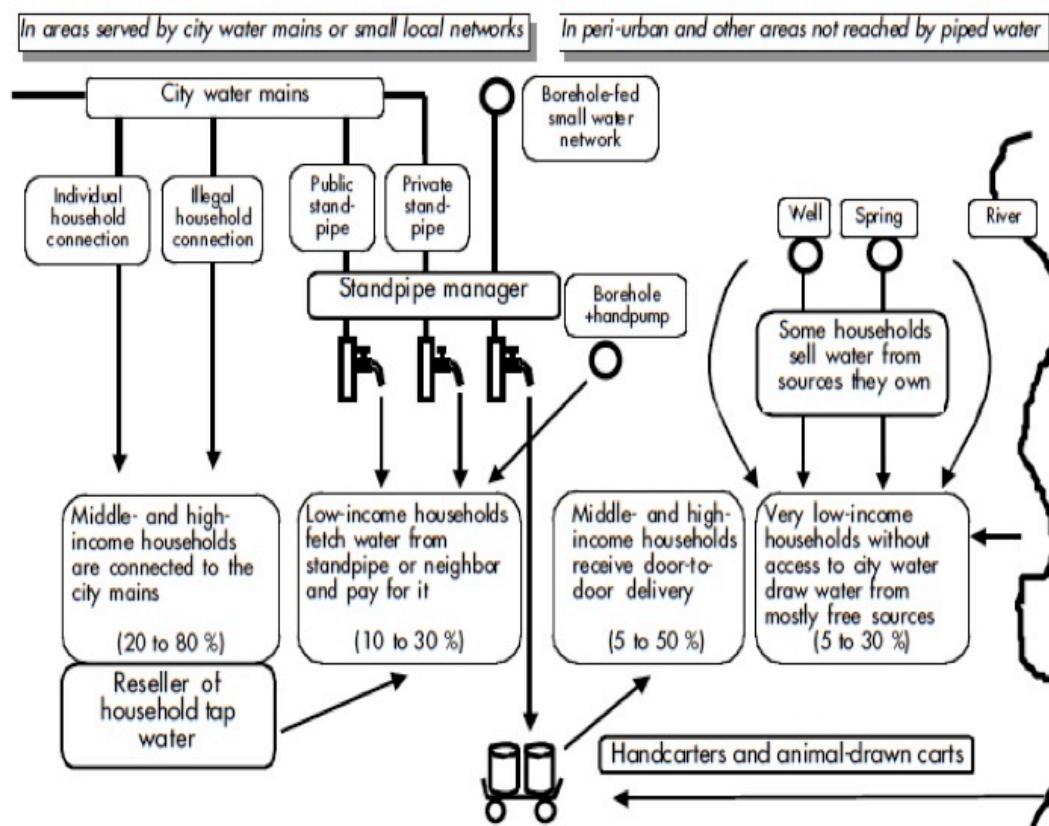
In areas served by city water mains or small local networks

In peri-urban and other areas not reached by piped water

City water mains

Borehole-fed small water network

Individual household connection

Illegal household connection

Public stand-pipe

Private stand-pipe

Standpipe manager

Borehole +handpump

Well

Spring

River

Some households sell water from sources they own

Middle- and high-income households are connected to the city mains

(20 to 80 %)

Low-income households fetch water from standpipe or neighbor and pay for it

(10 to 30 %)

Middle- and high-income households receive door-to-door delivery

(5 to 50 %)

Very low-income households without access to city water draw water from mostly free sources

(5 to 30 %)

Reseller of household tap water

Handcarters and animal-drawn carts